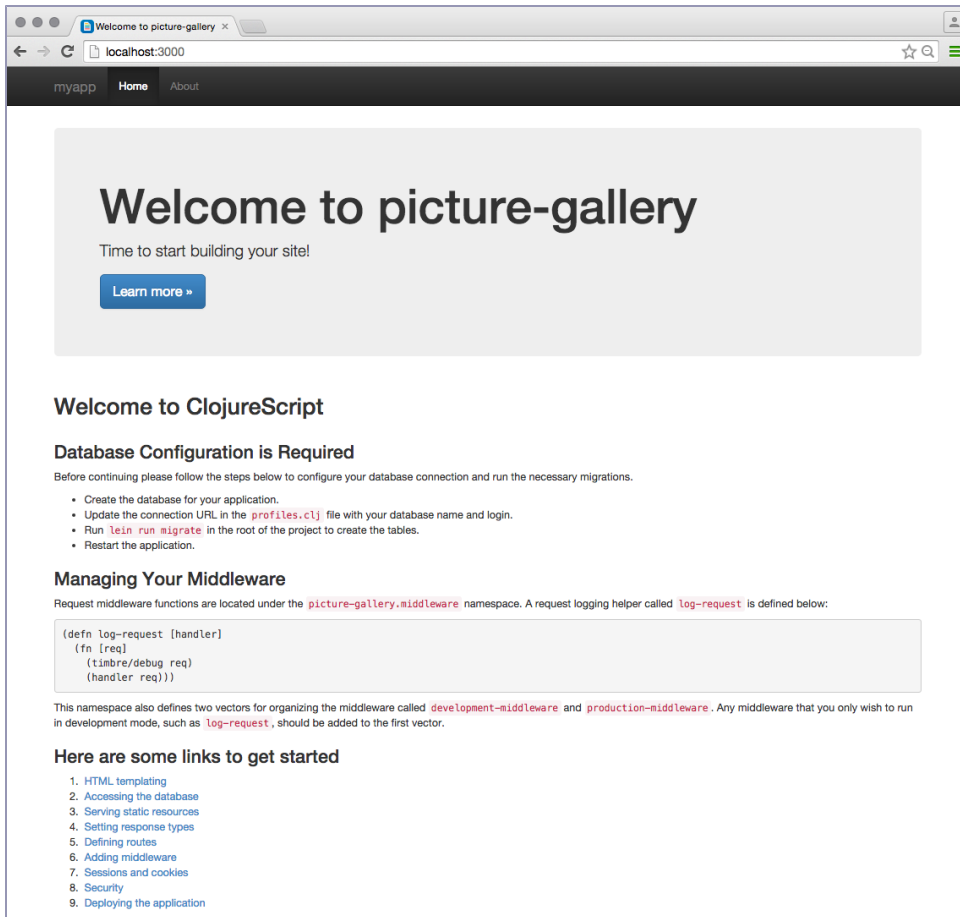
Welcome to picture-gallery ×

localhost:3000

myapp Home About

Welcome to picture-gallery

Time to start building your site!

Learn more »

Welcome to ClojureScript

Database Configuration is Required

Before continuing please follow the steps below to configure your database connection and run the necessary migrations.

- Create the database for your application.
- Update the connection URL in the profiles.clj file with your database name and login.
- Run lein run migrate in the root of the project to create the tables.
- Restart the application.

Managing Your Middleware

Request middleware functions are located under the picture-gallery.middleware namespace. A request logging helper called log-request is defined below:

```
(defn log-request [handler]
  (fn [req]
    (timbre/debug req)
    (handler req)))
```

This namespace also defines two vectors for organizing the middleware called development-middleware and production-middleware. Any middleware that you only wish to run in development mode, such as log-request, should be added to the first vector.

Here are some links to get started

1. HTML templating
2. Accessing the database
3. Serving static resources
4. Setting response types
5. Defining routes
6. Adding middleware
7. Sessions and cookies
8. Security
9. Deploying the application